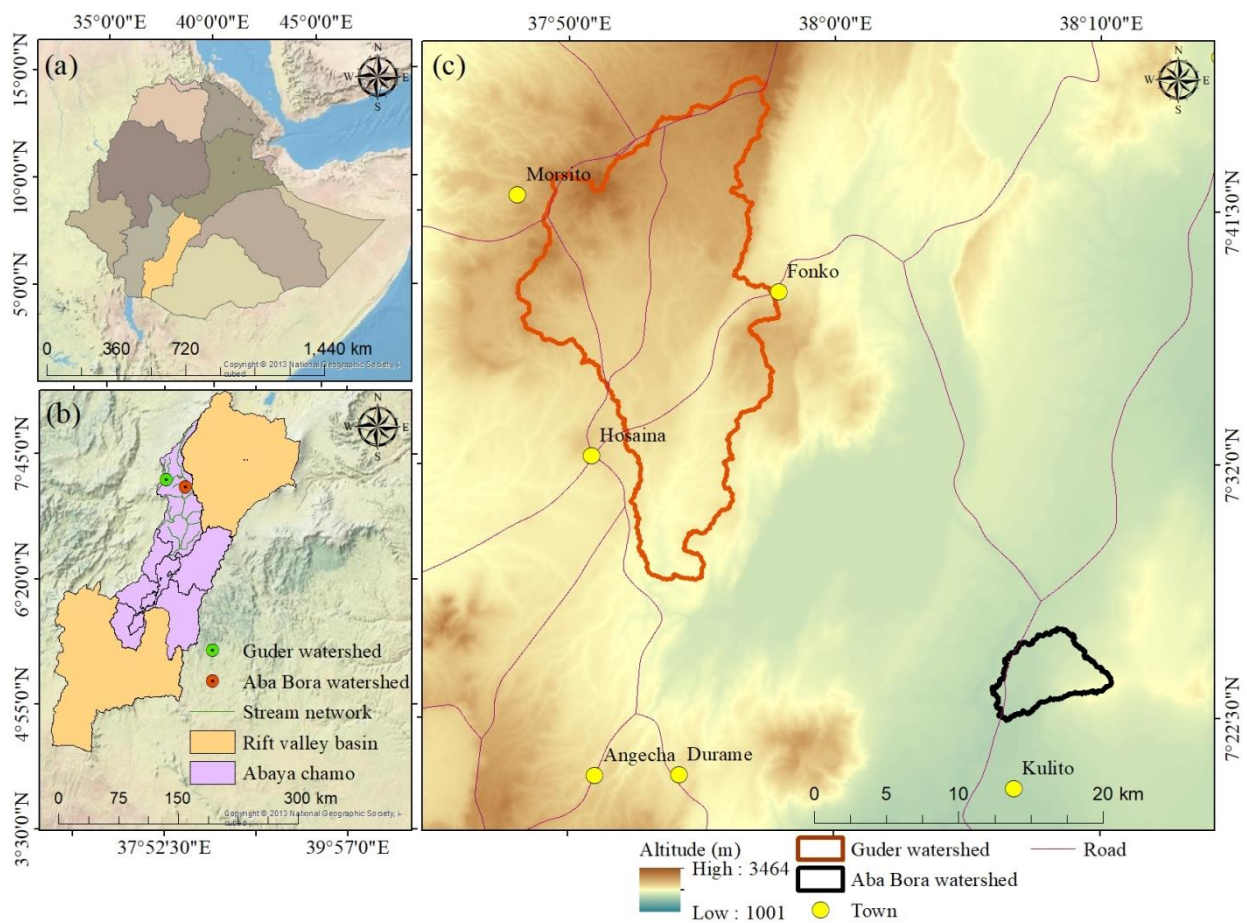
35°0'0"E 40°0'0"E 45°0'0"E

(a)

15°0'0"N

10°0'0"N

5°0'0"N

0 360 720 1,440 km

Copyright © 2013 National Geographic Society, i-cubed

(b)

7°45'0"N

6°20'0"N

4°55'0"N

3°30'0"N

Guder watershed

Aba Bora watershed

Stream network

Rift valley basin

Abaya chamo

0 75 150 300 km

Copyright © 2013 National Geographic Society, i-cubed

37°52'30"E 39°57'0"E

37°50'0"E 38°0'0"E 38°10'0"E

(c)

Morsito

Fonko

Hosaina

Angecha

Durame

Kulito

7°41'30"N

7°32'0"N

7°22'30"N

0 5 10 20 km

Altitude (m)

High : 3464

Low : 1001

Guder watershed

Aba Bora watershed

Town

Road

N

S

W

E